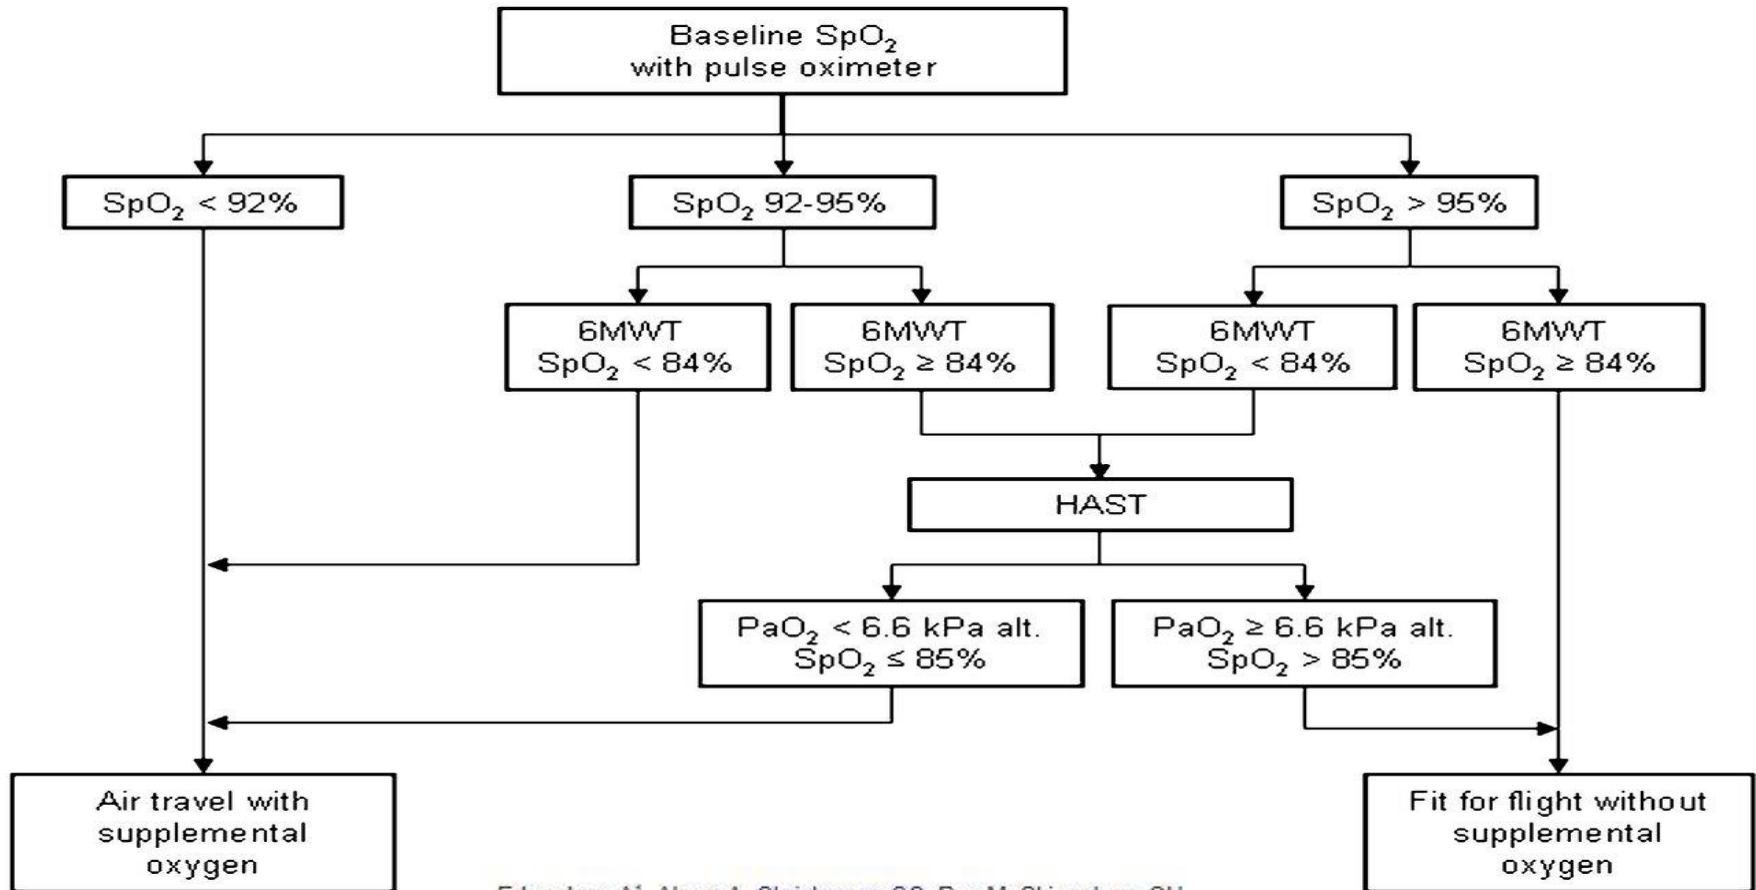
Baseline $SpO_2$ with pulse oximeter

$SpO_2$ < 92%

$SpO_2$ 92-95%

$SpO_2$ > 95%

6MWT $SpO_2$ < 84%

6MWT $SpO_2 \geq$ 84%

6MWT $SpO_2$ < 84%

6MWT $SpO_2 \geq$ 84%

HAST

$PaO_2$ < 6.6 kPa alt. $SpO_2 \leq$ 85%

$PaO_2 \geq$ 6.6 kPa alt. $SpO_2$ > 85%

Air travel with supplemental oxygen

Fit for flight without supplemental oxygen

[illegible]